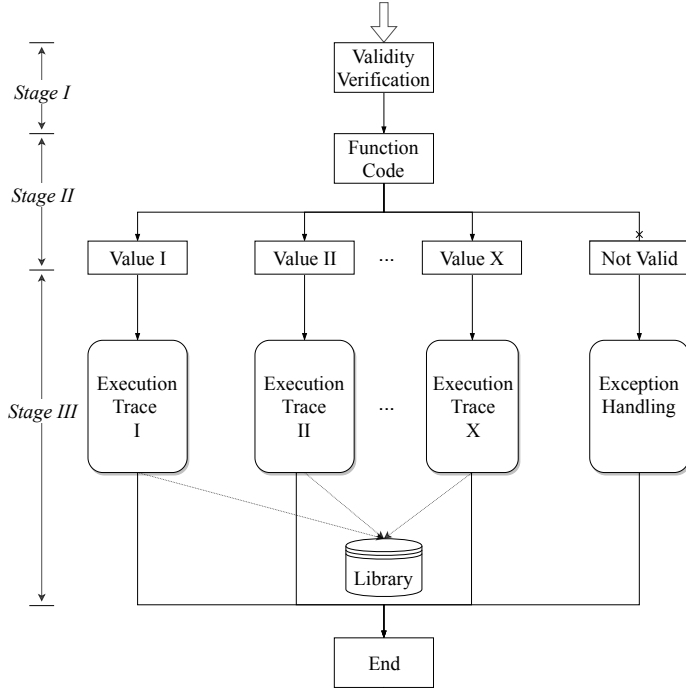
Stage I

Stage II

Stage III

Validity Verification

Function Code

Value I

Value II

...

Value X

Not Valid

Execution Trace I

Execution Trace II

...

Execution Trace X

Exception Handling

Library

End